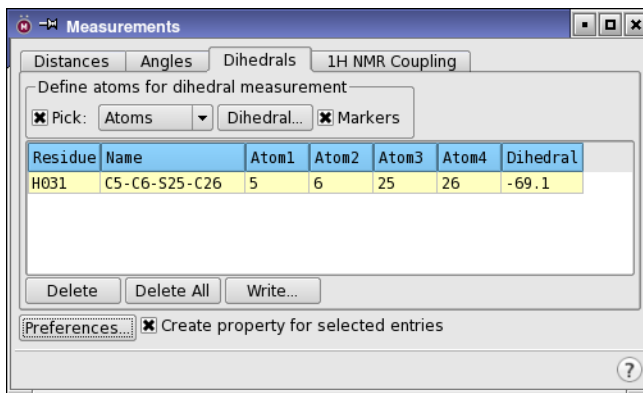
Measurements

Distances | Angles | Dihedrals | 1H NMR Coupling

Define atoms for dihedral measurement

Pick: Atoms | Dihedral... | Markers

| Residue | Name | Atom1 | Atom2 | Atom3 | Atom4 | Dihedral |
|---|---|---|---|---|---|---|
| H031 | C5-C6-S25-C26 | 5 | 6 | 25 | 26 | -69.1 |

Delete | Delete All | Write...

Preferences... Create property for selected entries

?